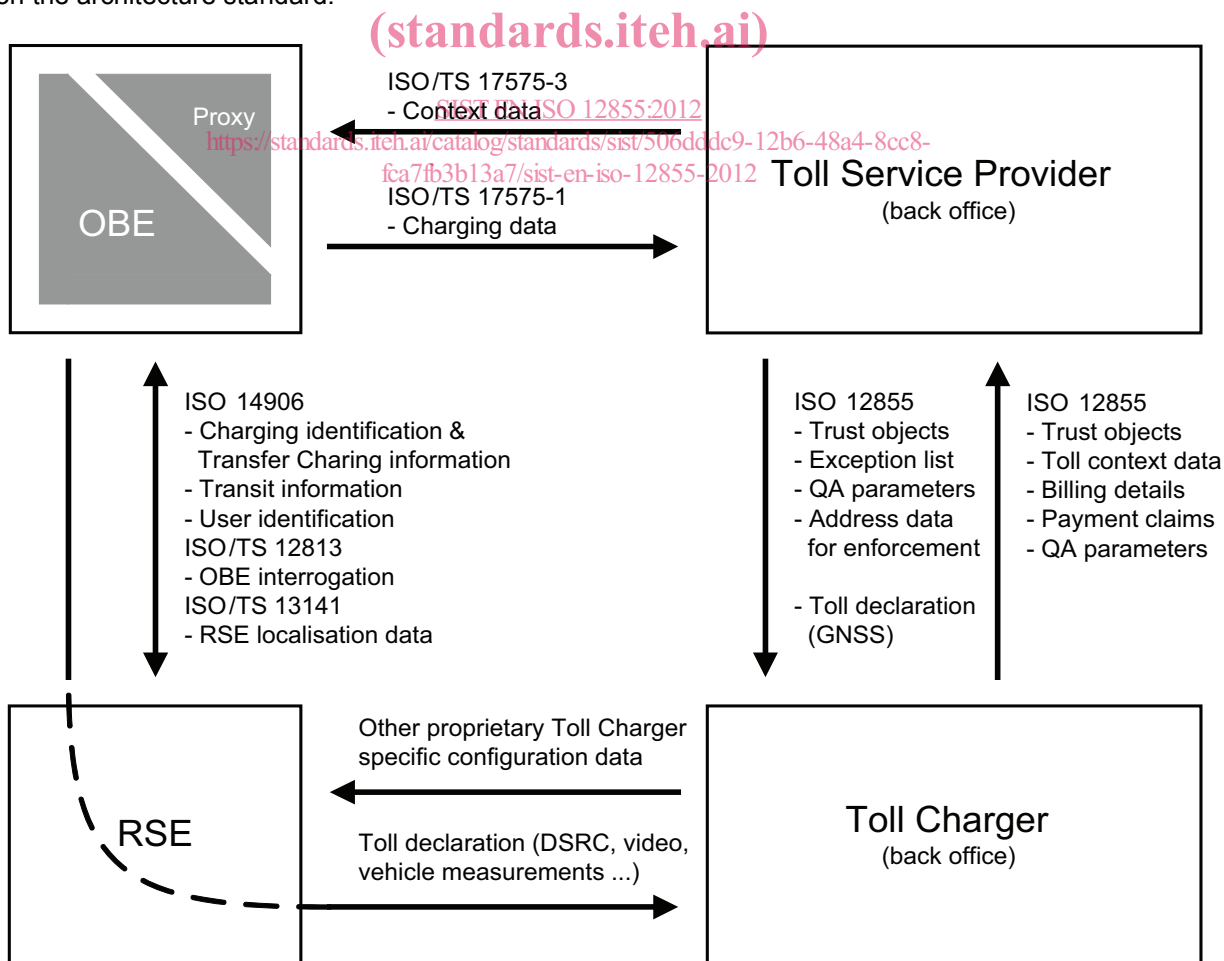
on the architecture standard.

(standards.iteh.ai)

Proxy

OBE

ISO/TS 17575-3
- Context data

SIST EN ISO 12855:2012
https://standards.iteh.ai/catalog/standards/sist/506dddc9-12b6-48a4-8cc8-fca7fb3b13a7/sist-en-iso-12855-2012

ISO/TS 17575-1
- Charging data

Toll Service Provider
(back office)

ISO 14906
- Charging identification & Transfer Charing information
- Transit information
- User identification
ISO/TS 12813
- OBE interrogation
ISO/TS 13141
- RSE localisation data

ISO 12855
- Trust objects
- Exception list
- QA parameters
- Address data for enforcement

- Toll declaration (GNSS)

ISO 12855
- Trust objects
- Toll context data
- Billing details
- Payment claims
- QA parameters

RSE

Other proprietary Toll Charger specific configuration data

Toll declaration (DSRC, video, vehicle measurements ...)

Toll Charger
(back office)